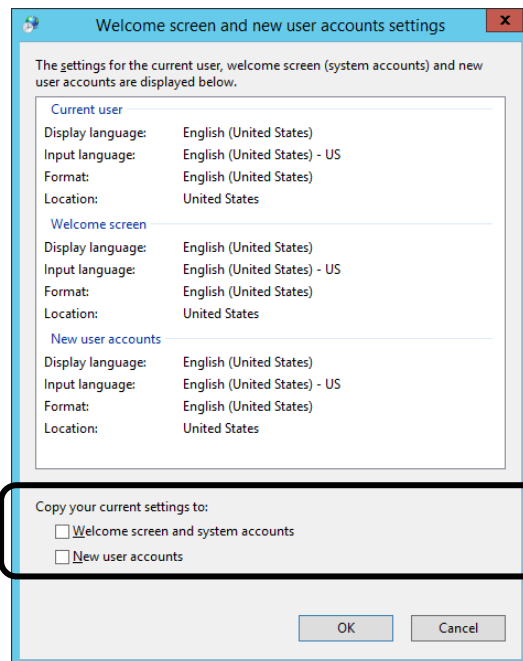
Welcome screen and new user accounts settings

The settings for the current user, welcome screen (system accounts) and new user accounts are displayed below.

Current user

| | |
|---|---|
| Display language: | English (United States) |
| Input language: | English (United States) - US |
| Format: | English (United States) |
| Location: | United States |

Welcome screen

| | |
|---|---|
| Display language: | English (United States) |
| Input language: | English (United States) - US |
| Format: | English (United States) |
| Location: | United States |

New user accounts

| | |
|---|---|
| Display language: | English (United States) |
| Input language: | English (United States) - US |
| Format: | English (United States) |
| Location: | United States |

Copy your current settings to:

Welcome screen and system accounts

New user accounts

OK Cancel